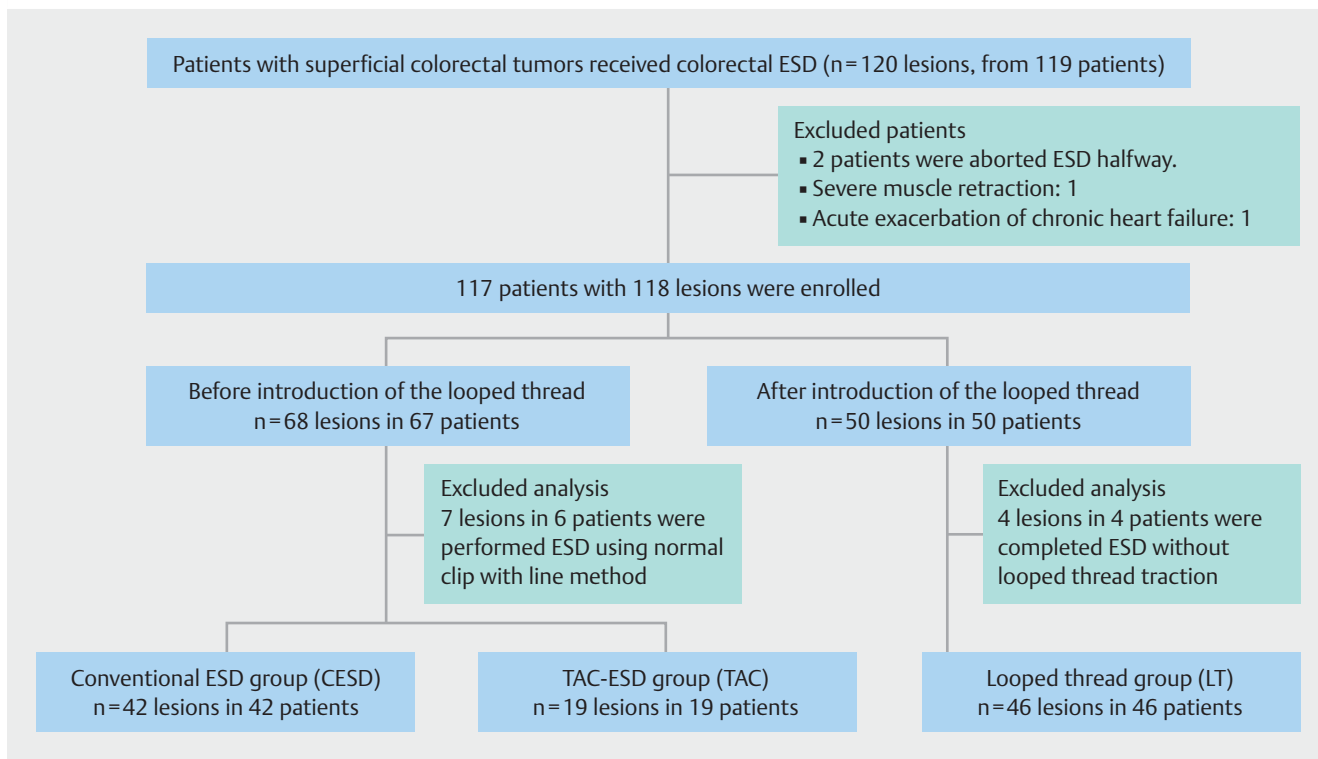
Patients with superficial colorectal tumors received colorectal ESD (n = 120 lesions, from 119 patients)

Excluded patients
▪ 2 patients were aborted ESD halfway.
▪ Severe muscle retraction: 1
▪ Acute exacerbation of chronic heart failure: 1

117 patients with 118 lesions were enrolled

Before introduction of the looped thread
n = 68 lesions in 67 patients

After introduction of the looped thread
n = 50 lesions in 50 patients

Excluded analysis
7 lesions in 6 patients were performed ESD using normal clip with line method

Excluded analysis
4 lesions in 4 patients were completed ESD without looped thread traction

Conventional ESD group (CESD)
n = 42 lesions in 42 patients

TAC-ESD group (TAC)
n = 19 lesions in 19 patients

Looped thread group (LT)
n = 46 lesions in 46 patients